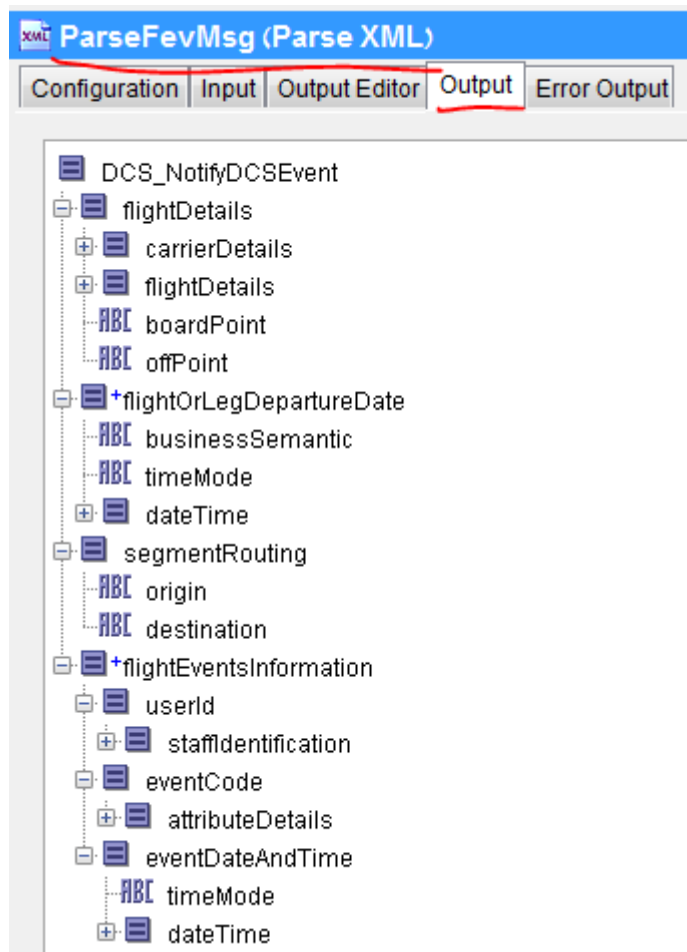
XML ParseFevMsg (Parse XML)

Configuration | Input | Output Editor | Output | Error Output

DCS_NotifyDCSEvent
flightDetails
carrierDetails
flightDetails
ABC boardPoint
ABC offPoint
+flightOrLegDepartureDate
ABC businessSemantic
ABC timeMode
dateTime
segmentRouting
ABC origin
ABC destination
+flightEventsInformation
userId
staffIdentification
eventCode
attributeDetails
eventDateAndTime
ABC timeMode
dateTime